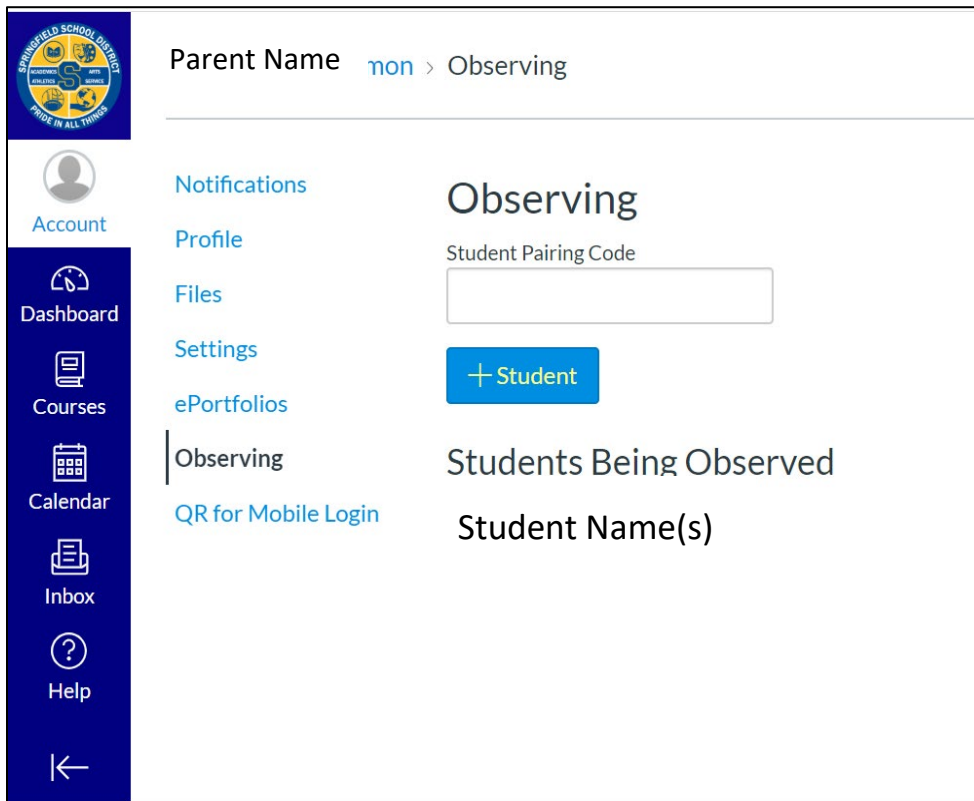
SPRINGFIELD SCHOOL DISTRICT
ACADEMICS ARTS
S
ATHLETICS SERVICE
PRIDE IN ALL THINGS

Account
Dashboard
Courses
Calendar
Inbox
Help

Parent Name mon › Observing

Notifications
Profile
Files
Settings
ePortfolios
Observing
QR for Mobile Login

Observing

Student Pairing Code

+ Student

Students Being Observed

Student Name(s)